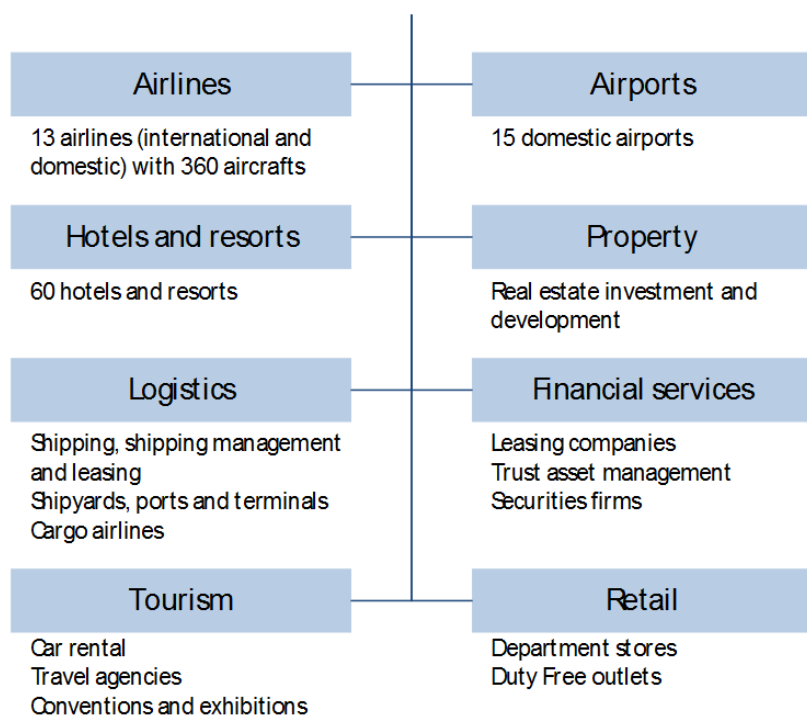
Airlines

13 airlines (international and domestic) with 360 aircrafts

Airports

15 domestic airports

Hotels and resorts

60 hotels and resorts

Property

Real estate investment and development

Logistics

Shipping, shipping management and leasing
Shipyards, ports and terminals
Cargo airlines

Financial services

Leasing companies
Trust asset management
Securities firms

Tourism

Car rental
Travel agencies
Conventions and exhibitions

Retail

Department stores
Duty Free outlets